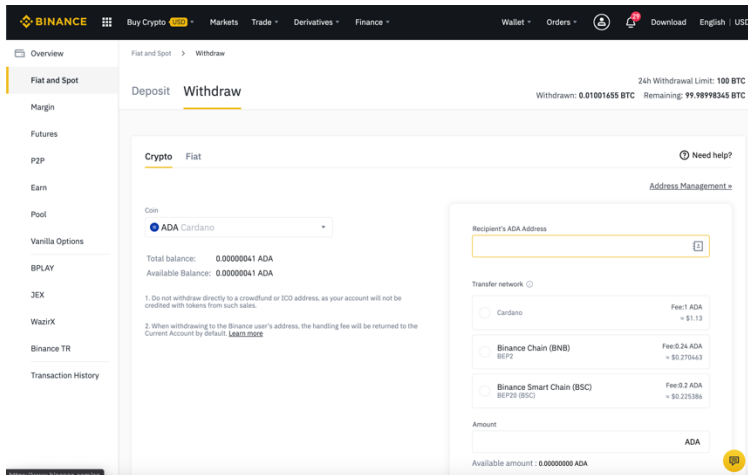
BINANCE Buy Crypto USD Markets Trade Derivatives Finance Wallet Orders 29 Download English | USD

Overview
Fiat and Spot
Margin
Futures
P2P
Earn
Pool
Vanilla Options
BPLAY
JEX
WazirX
Binance TR
Transaction History

Fiat and Spot > Withdraw

Deposit Withdraw

24h Withdrawal Limit: 100 BTC
Withdrawn: 0.01001655 BTC Remaining: 99.98998345 BTC

Crypto Fiat

Need help?

Address Management »

Coin
ADA Cardano

Total balance: 0.00000041 ADA
Available Balance: 0.00000041 ADA

1. Do not withdraw directly to a crowdfund or ICO address, as your account will not be credited with tokens from such sales.

2. When withdrawing to the Binance user's address, the handling fee will be returned to the Current Account by default. Learn more

Recipient's ADA Address

Transfer network

Cardano Fee:1 ADA ≈ $1.13

Binance Chain (BNB) BEP2 Fee:0.24 ADA ≈ $0.270463

Binance Smart Chain (BSC) BEP20 (BSC) Fee:0.2 ADA ≈ $0.225386

Amount
ADA

Available amount : 0.00000000 ADA